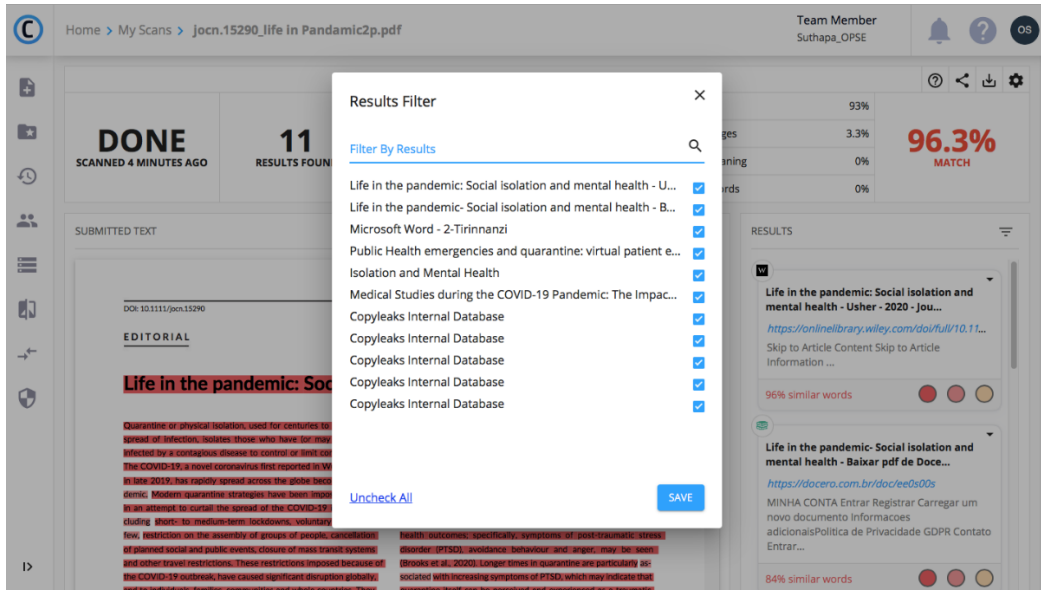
Home > My Scans > jocn.15290_life in Pandamic2p.pdf

Team Member
Suthapa_OPSE

OS

DONE
SCANNED 4 MINUTES AGO

11
RESULTS FOUN

93%
ges 3.3%
aning 0%
ords 0%

96.3%
MATCH

SUBMITTED TEXT

DOI: 10.1111/jocn.15290

EDITORIAL

Life in the pandemic: Soc

Quarantine or physical isolation, used for centuries to spread of infection, isolates those who have (or may infected by a contagious disease to control or limit co The COVID-19, a novel coronavirus first reported in W in late 2019, has rapidly spread across the globe beco demic. Modern quarantine strategies have been impo in an attempt to curtail the spread of the COVID-1 cluding short- to medium-term lockdowns, voluntary few, restriction on the assembly of groups of people, cancellation of planned social and public events, closure of mass transit systems and other travel restrictions. These restrictions imposed because of the COVID-19 outbreak, have caused significant disruption globally,

health outcomes, specifically, symptoms of post-traumatic stress disorder (PTSD), avoidance behaviour and anger, may be seen (Brooks et al., 2020). Longer times in quarantine are particularly associated with increasing symptoms of PTSD, which may indicate that

Results Filter

Filter By Results

Life in the pandemic: Social isolation and mental health - U...
Life in the pandemic- Social isolation and mental health - B...
Microsoft Word - 2-Tirinnanzi
Public Health emergencies and quarantine: virtual patient e...
Isolation and Mental Health
Medical Studies during the COVID-19 Pandemic: The Impac...
Copyleaks Internal Database
Copyleaks Internal Database
Copyleaks Internal Database
Copyleaks Internal Database
Copyleaks Internal Database

Uncheck All

SAVE

RESULTS

W
Life in the pandemic: Social isolation and mental health - Usher - 2020 - Jou...
https://onlinelibrary.wiley.com/doi/full/10.11...
Skip to Article Content Skip to Article Information ...
96% similar words

Life in the pandemic- Social isolation and mental health - Baixar pdf de Doce...
https://docero.com.br/doc/ee0s00s
MINHA CONTA Entrar Registrar Carregar um novo documento Informacoes adicionaisPolitica de Privacidade GDPR Contato Entrar...
84% similar words